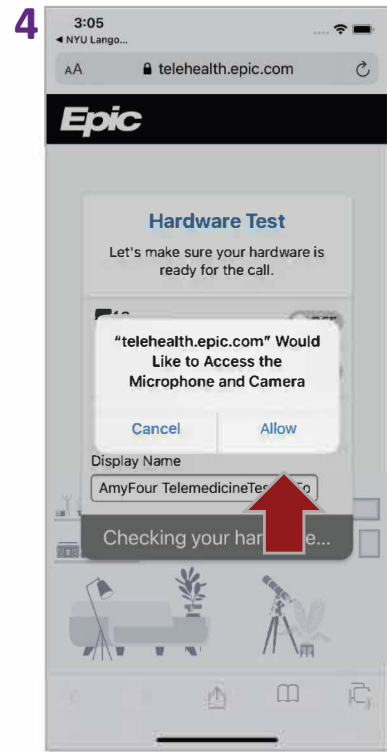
4

3:05
◀ NYU Lango...

AA telehealth.epic.com

Epic

Hardware Test

Let's make sure your hardware is ready for the call.

"telehealth.epic.com" Would Like to Access the Microphone and Camera

Cancel Allow

Display Name

AmyFour TelemedicineTes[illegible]

Checking your har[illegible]e...